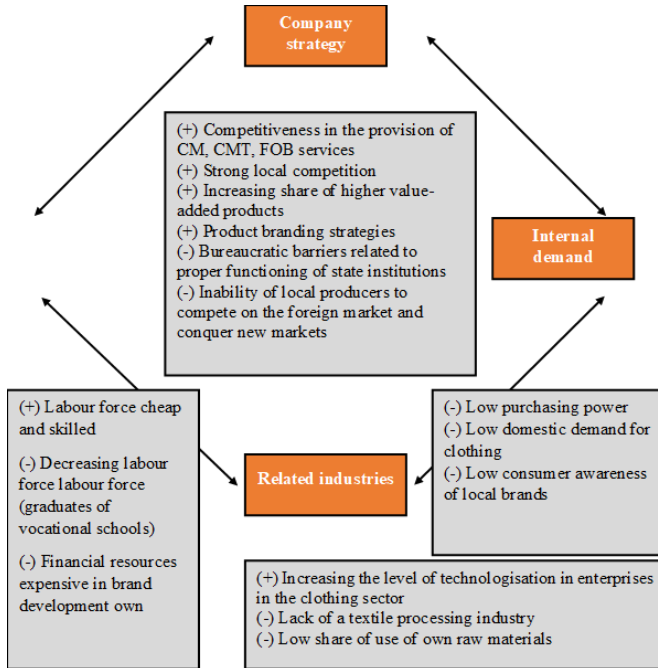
Company strategy

(+) Competitiveness in the provision of CM, CMT, FOB services
(+) Strong local competition
(+) Increasing share of higher value-added products
(+) Product branding strategies
(-) Bureaucratic barriers related to proper functioning of state institutions
(-) Inability of local producers to compete on the foreign market and conquer new markets

Internal demand

(+) Labour force cheap and skilled
(-) Decreasing labour force labour force (graduates of vocational schools)
(-) Financial resources expensive in brand development own

Related industries

(-) Low purchasing power
(-) Low domestic demand for clothing
(-) Low consumer awareness of local brands

(+) Increasing the level of technologisation in enterprises in the clothing sector
(-) Lack of a textile processing industry
(-) Low share of use of own raw materials